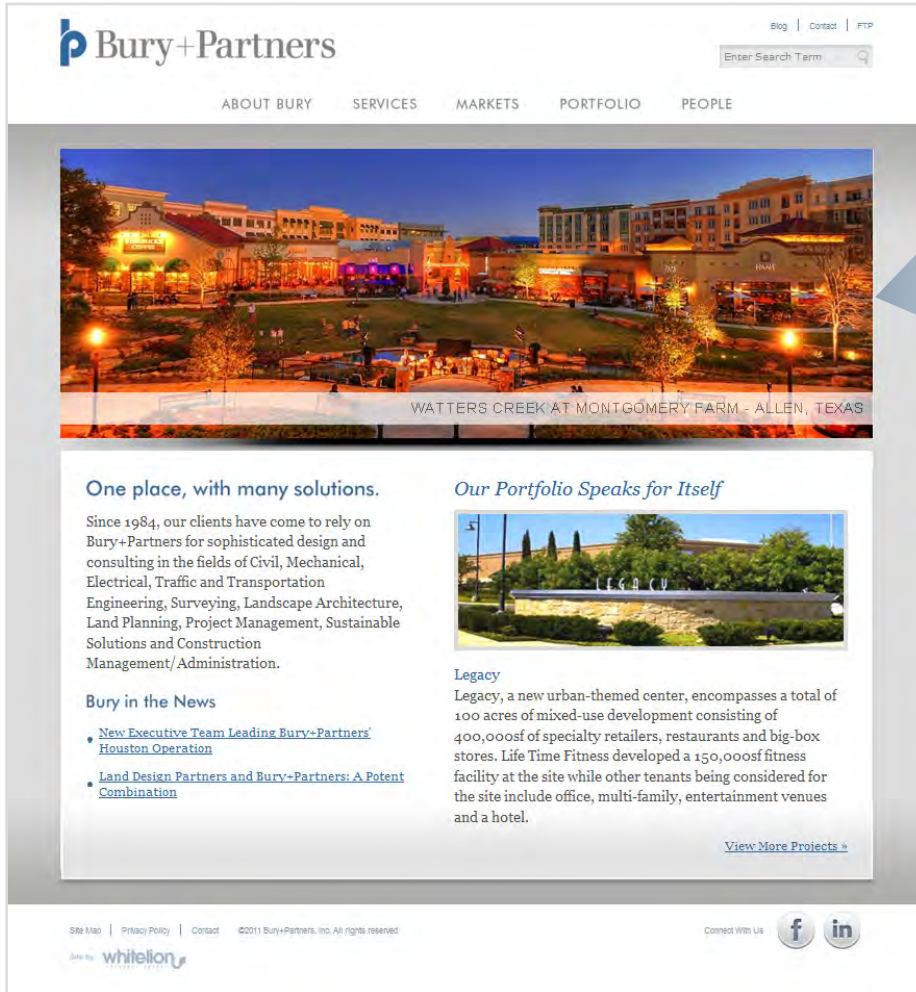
Bury+Partners

Blog | Contact | FTP

Enter Search Term

ABOUT BURY SERVICES MARKETS PORTFOLIO PEOPLE

WATTERS CREEK AT MONTGOMERY FARM - ALLEN, TEXAS

One place, with many solutions.

Since 1984, our clients have come to rely on Bury+Partners for sophisticated design and consulting in the fields of Civil, Mechanical, Electrical, Traffic and Transportation Engineering, Surveying, Landscape Architecture, Land Planning, Project Management, Sustainable Solutions and Construction Management/Administration.

Bury in the News

New Executive Team Leading Bury+Partners' Houston Operation

Land Design Partners and Bury+Partners: A Potent Combination

Our Portfolio Speaks for Itself

LEGACY

Legacy

Legacy, a new urban-themed center, encompasses a total of 100 acres of mixed-use development consisting of 400,000sf of specialty retailers, restaurants and big-box stores. Life Time Fitness developed a 150,000sf fitness facility at the site while other tenants being considered for the site include office, multi-family, entertainment venues and a hotel.

View More Projects »

Site Map | Privacy Policy | Contact ©2011 Bury+Partners, Inc. All rights reserved

Site by: whitelion

Connect With Us f in